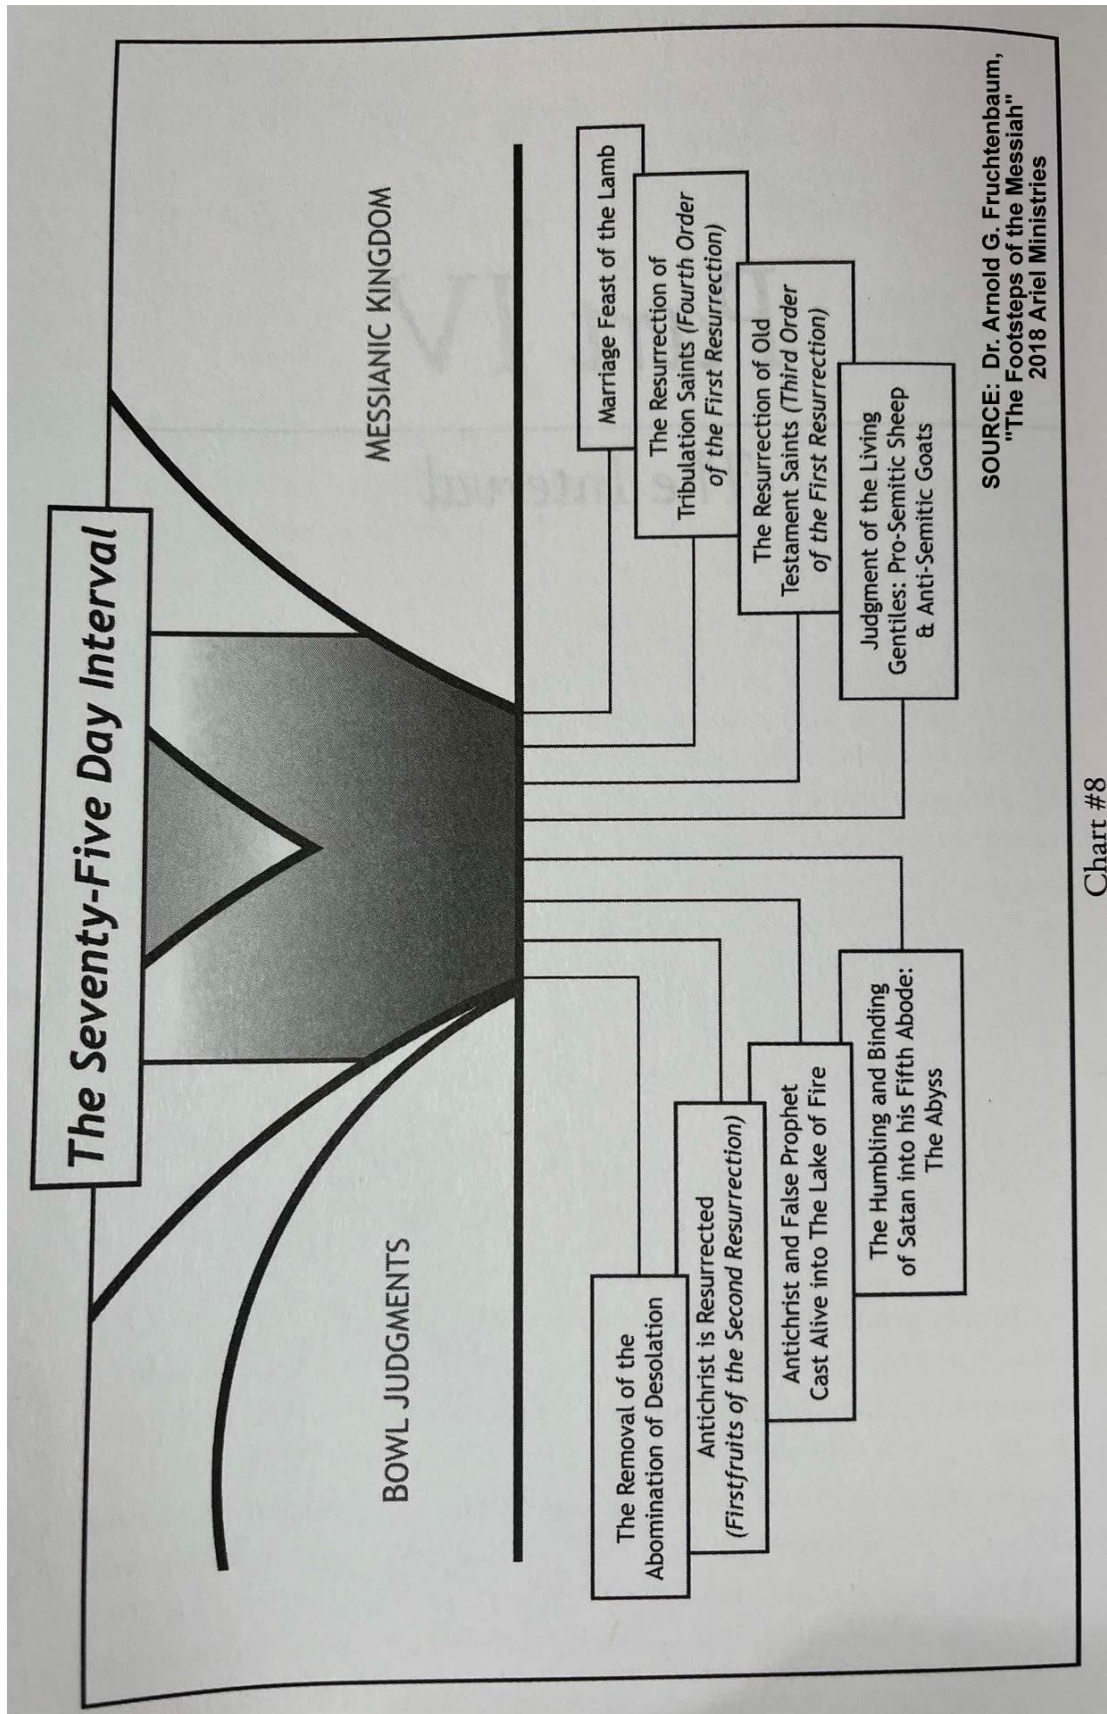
The Seventy-Five Day Interval

BOWL JUDGMENTS

MESSIANIC KINGDOM

The Removal of the Abomination of Desolation

Antichrist is Resurrected (Firstfruits of the Second Resurrection)

Antichrist and False Prophet Cast Alive into The Lake of Fire

The Humbling and Binding of Satan into his Fifth Abode: The Abyss

Marriage Feast of the Lamb

The Resurrection of Tribulation Saints (Fourth Order of the First Resurrection)

The Resurrection of Old Testament Saints (Third Order of the First Resurrection)

Judgment of the Living Gentiles: Pro-Semitic Sheep & Anti-Semitic Goats

SOURCE: Dr. Arnold G. Fruchtenbaum, "The Footsteps of the Messiah" 2018 Ariel Ministries

Chart #8